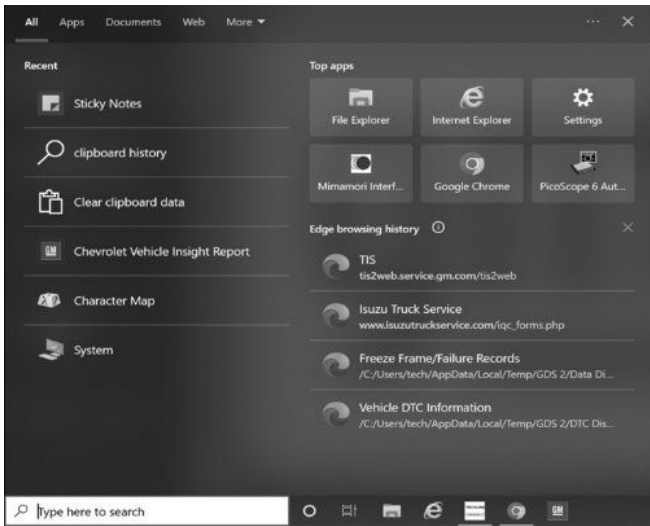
All Apps Documents Web More ▾

...

Recent

Sticky Notes

clipboard history

Clear clipboard data

Chevrolet Vehicle Insight Report

Character Map

System

Top apps

File Explorer

Internet Explorer

Settings

Mimamori Interf...

Google Chrome

PicoScope 6 Aut...

Edge browsing history

TIS
tis2web.service.gm.com/tis2web

Isuzu Truck Service
www.isuzutruckservice.com/iqc_forms.php

Freeze Frame/Failure Records
/C:/Users/tech/AppData/Local/Temp/GDS 2/Data Di...

Vehicle DTC Information
/C:/Users/tech/AppData/Local/Temp/GDS 2/DTC Dis...

Type here to search